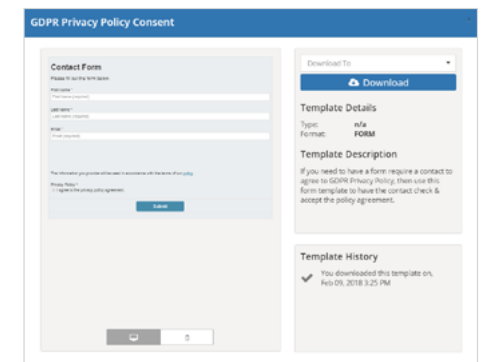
GDPR Privacy Policy Consent

Contact Form

Please fill out the form below.

First name *

First name (required)

Last name *

Last name (required)

Email *

Email (required)

The information you provide will be used in accordance with the terms of our policy.

Privacy Policy *

I agree to the privacy policy agreement.

Submit

Download To

Download

Template Details

Type: n/a

Format: FORM

Template Description

If you need to have a form require a contact to agree to GDPR Privacy Policy, then use this form template to have the contact check & accept the policy agreement.

Template History

You downloaded this template on, Feb 09, 2018 3:25 PM